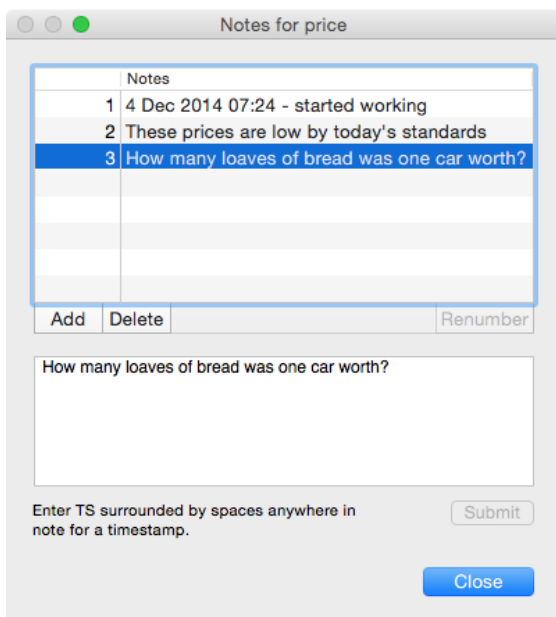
Notes for price

|   | Notes |
|---|---|
| 1 | 4 Dec 2014 07:24 - started working |
| 2 | These prices are low by today's standards |
| 3 | How many loaves of bread was one car worth? |

Add Delete Renumber

How many loaves of bread was one car worth?

Enter TS surrounded by spaces anywhere in note for a timestamp.

Submit

Close